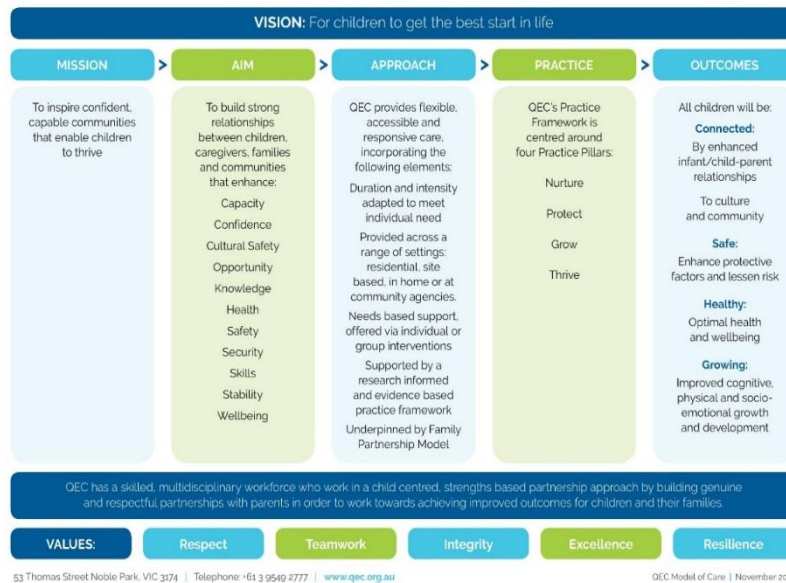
VISION: For children to get the best start in life

MISSION

To inspire confident, capable communities that enable children to thrive

AIM

To build strong relationships between children, caregivers, families and communities that enhance:

Capacity

Confidence

Cultural Safety

Opportunity

Knowledge

Health

Safety

Security

Skills

Stability

Wellbeing

APPROACH

QEC provides flexible, accessible and responsive care, incorporating the following elements:

Duration and intensity adapted to meet individual need

Provided across a range of settings: residential, site based, in home or at community agencies.

Needs based support, offered via individual or group interventions

Supported by a research informed and evidence based practice framework

Underpinned by Family Partnership Model

PRACTICE

QEC's Practice Framework is centred around four Practice Pillars:

Nurture

Protect

Grow

Thrive

OUTCOMES

All children will be:

Connected:

By enhanced infant/child-parent relationships

To culture and community

Safe:

Enhance protective factors and lessen risk

Healthy:

Optimal health and wellbeing

Growing:

Improved cognitive, physical and socio-emotional growth and development

QEC has a skilled, multidisciplinary workforce who work in a child centred, strengths based partnership approach by building genuine and respectful partnerships with parents in order to work towards achieving improved outcomes for children and their families.

VALUES: Respect Teamwork Integrity Excellence Resilience

53 Thomas Street Noble Park, VIC 3174 | Telephone: +61 3 9549 2777 | www.qec.org.au

QEC Model of Care | November 20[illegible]